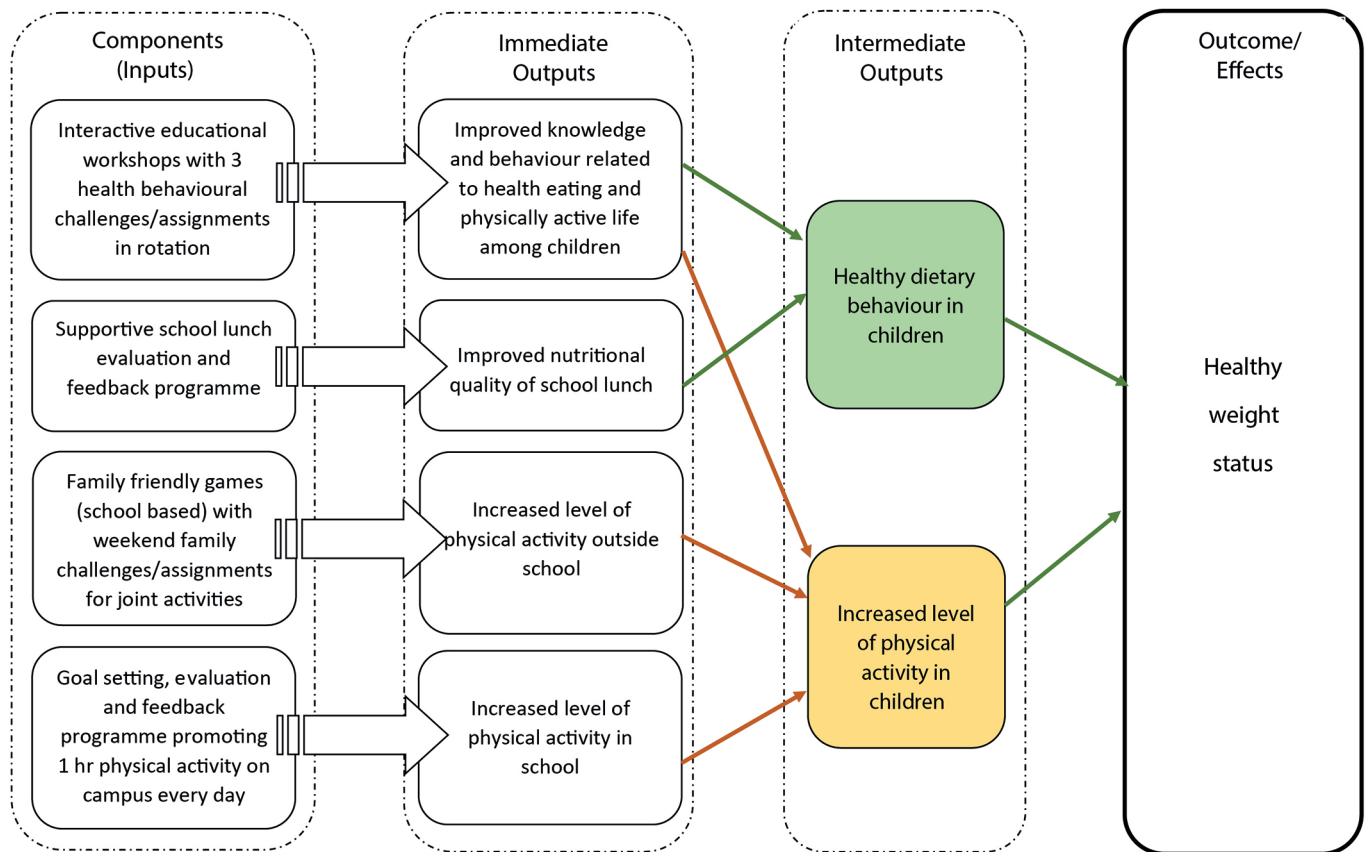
Components (Inputs)

Interactive educational workshops with 3 health behavioural challenges/assignments in rotation

Supportive school lunch evaluation and feedback programme

Family friendly games (school based) with weekend family challenges/assignments for joint activities

Goal setting, evaluation and feedback programme promoting 1 hr physical activity on campus every day

Immediate Outputs

Improved knowledge and behaviour related to health eating and physically active life among children

Improved nutritional quality of school lunch

Increased level of physical activity outside school

Increased level of physical activity in school

Intermediate Outputs

Healthy dietary behaviour in children

Increased level of physical activity in children

Outcome/ Effects

Healthy weight status